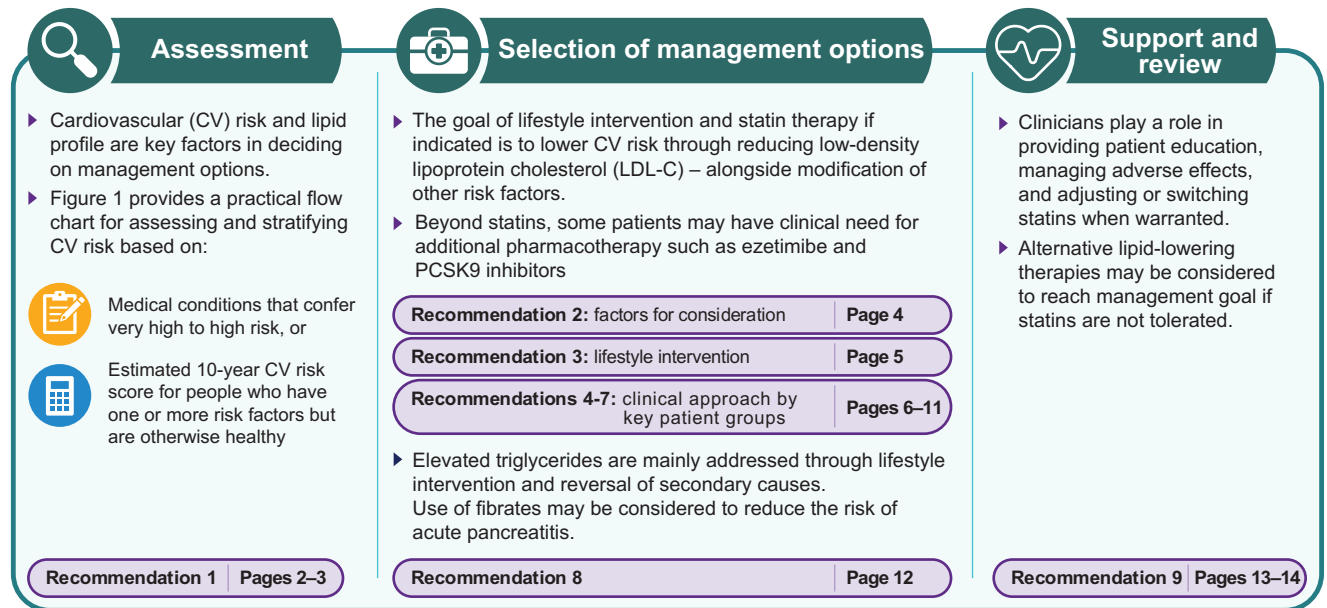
Assessment

Cardiovascular (CV) risk and lipid profile are key factors in deciding on management options.

Figure 1 provides a practical flow chart for assessing and stratifying CV risk based on:

Medical conditions that confer very high to high risk, or

Estimated 10-year CV risk score for people who have one or more risk factors but are otherwise healthy

Recommendation 1 | Pages 2–3

Selection of management options

The goal of lifestyle intervention and statin therapy if indicated is to lower CV risk through reducing low-density lipoprotein cholesterol (LDL-C) – alongside modification of other risk factors.

Beyond statins, some patients may have clinical need for additional pharmacotherapy such as ezetimibe and PCSK9 inhibitors

| Recommendation 2: factors for consideration | Page 4 |
|---|---|
| Recommendation 3: lifestyle intervention | Page 5 |
| Recommendations 4-7: clinical approach by key patient groups | Pages 6–11 |

Elevated triglycerides are mainly addressed through lifestyle intervention and reversal of secondary causes. Use of fibrates may be considered to reduce the risk of acute pancreatitis.

Recommendation 8 | Page 12

Support and review

Clinicians play a role in providing patient education, managing adverse effects, and adjusting or switching statins when warranted.

Alternative lipid-lowering therapies may be considered to reach management goal if statins are not tolerated.

Recommendation 9 | Pages 13–14